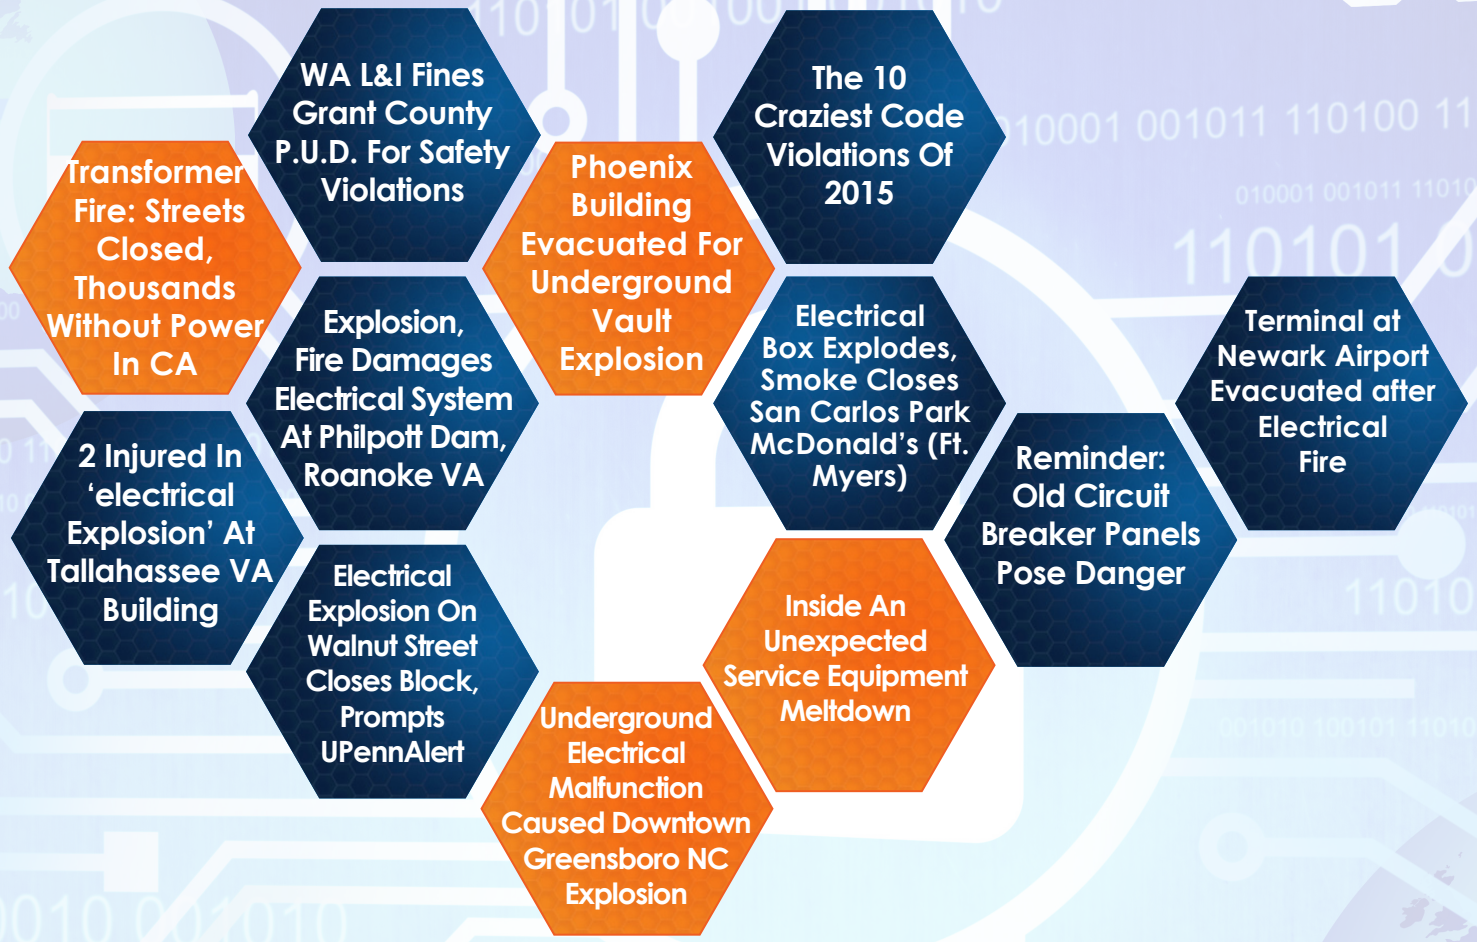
WA L&I Fines Grant County P.U.D. For Safety Violations

The 10 Craziest Code Violations Of 2015

Transformer Fire: Streets Closed, Thousands Without Power In CA

Phoenix Building Evacuated For Underground Vault Explosion

Explosion, Fire Damages Electrical System At Philpott Dam, Roanoke VA

Electrical Box Explodes, Smoke Closes San Carlos Park McDonald's (Ft. Myers)

Terminal at Newark Airport Evacuated after Electrical Fire

2 Injured In 'electrical Explosion' At Tallahassee VA Building

Reminder: Old Circuit Breaker Panels Pose Danger

Electrical Explosion On Walnut Street Closes Block, Prompts UPennAlert

Inside An Unexpected Service Equipment Meltdown

Underground Electrical Malfunction Caused Downtown Greensboro NC Explosion